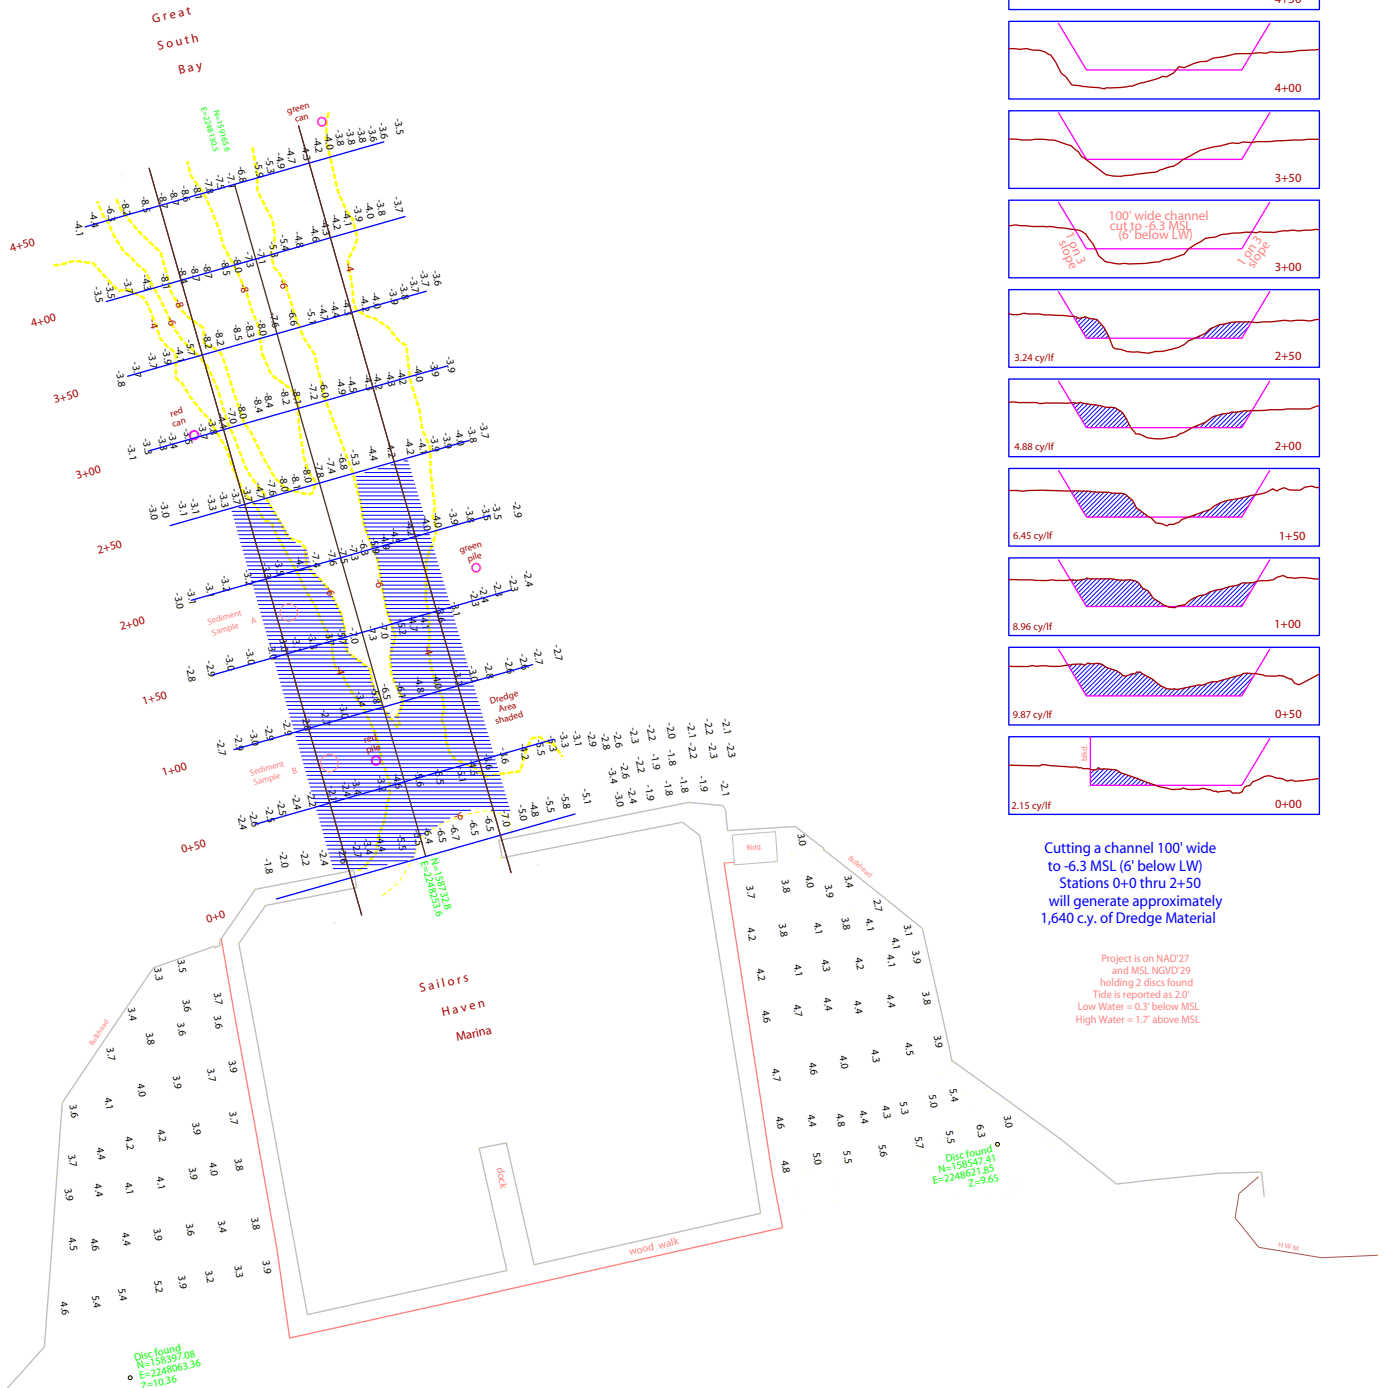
Great
South
Bay

4+50
4+00
3+50
3+00
2+50
2+00
1+50
1+00
0+50
0+0

green can
red can
green pile
red pile
Sediment Sample A
Sediment Sample B
Dredge Area shaded

Sailors
Haven
Marina

Bldg.
Bulkhead
Bulkhead
dock
wood walk
HWM

Disc found
N=158397.08
E=2248063.36
Z=10.36

Disc found
N=158547.41
E=2248621.85
Z=9.65

4+50
4+00
3+50
100' wide channel cut to -6.3 MSL (6' below LW)
1 on 3 slope
1 on 3 slope
3+00
3.24 cy/lf
2+50
4.88 cy/lf
2+00
6.45 cy/lf
1+50
8.96 cy/lf
1+00
9.87 cy/lf
0+50
2.15 cy/lf
0+00

Cutting a channel 100' wide to -6.3 MSL (6' below LW) Stations 0+0 thru 2+50 will generate approximately 1,640 c.y. of Dredge Material

Project is on NAD'27 and MSL NGVD'29 holding 2 discs found Tide is reported as 2.0' Low Water = 0.3' below MSL High Water = 1.7' above MSL